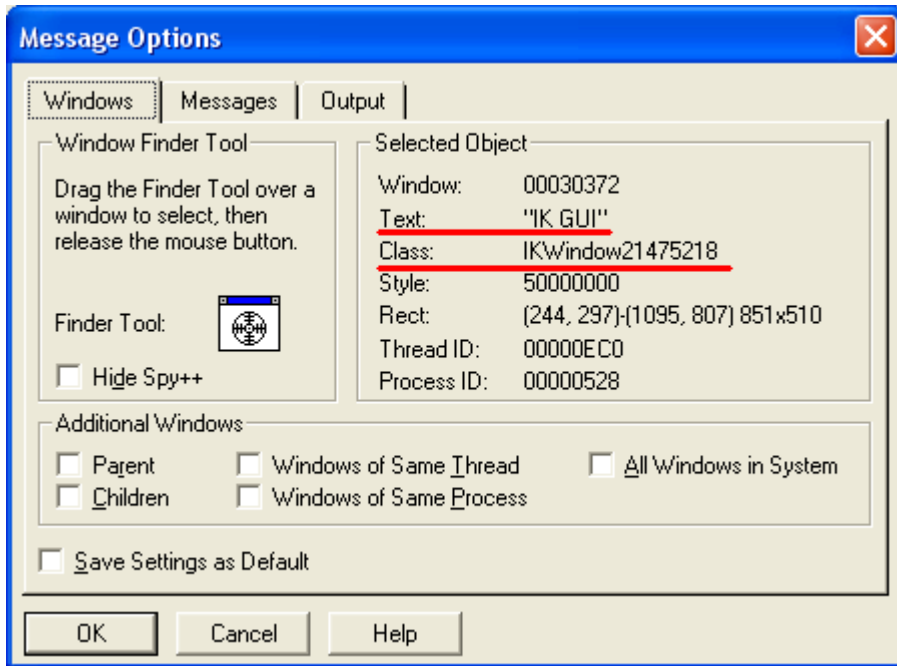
Message Options

Windows | Messages | Output

Window Finder Tool

Drag the Finder Tool over a window to select, then release the mouse button.

Finder Tool:

Hide Spy++

Selected Object

| | |
|---|---|
| Window: | 00030372 |
| Text: | "IK GUI" |
| Class: | IKWindow21475218 |
| Style: | 50000000 |
| Rect: | (244, 297)-(1095, 807) 851x510 |
| Thread ID: | 00000EC0 |
| Process ID: | 00000528 |

Additional Windows

Parent

Children

Windows of Same Thread

Windows of Same Process

All Windows in System

Save Settings as Default

OK

Cancel

Help